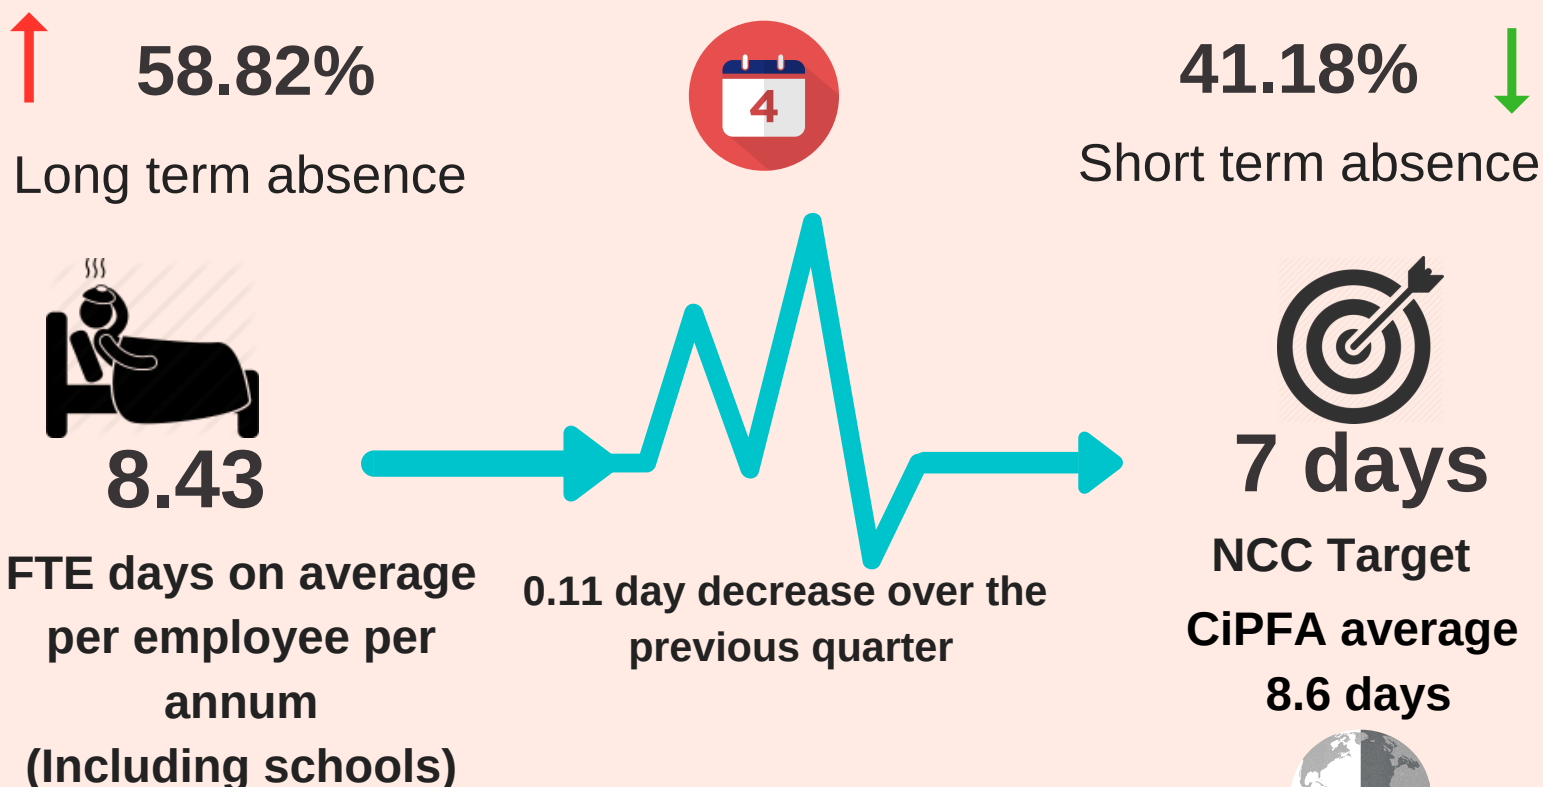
58.82%

Long term absence

4

41.18%

Short term absence

8.43

FTE days on average per employee per annum (Including schools)

0.11 day decrease over the previous quarter

7 days

NCC Target

CiPFA average 8.6 days